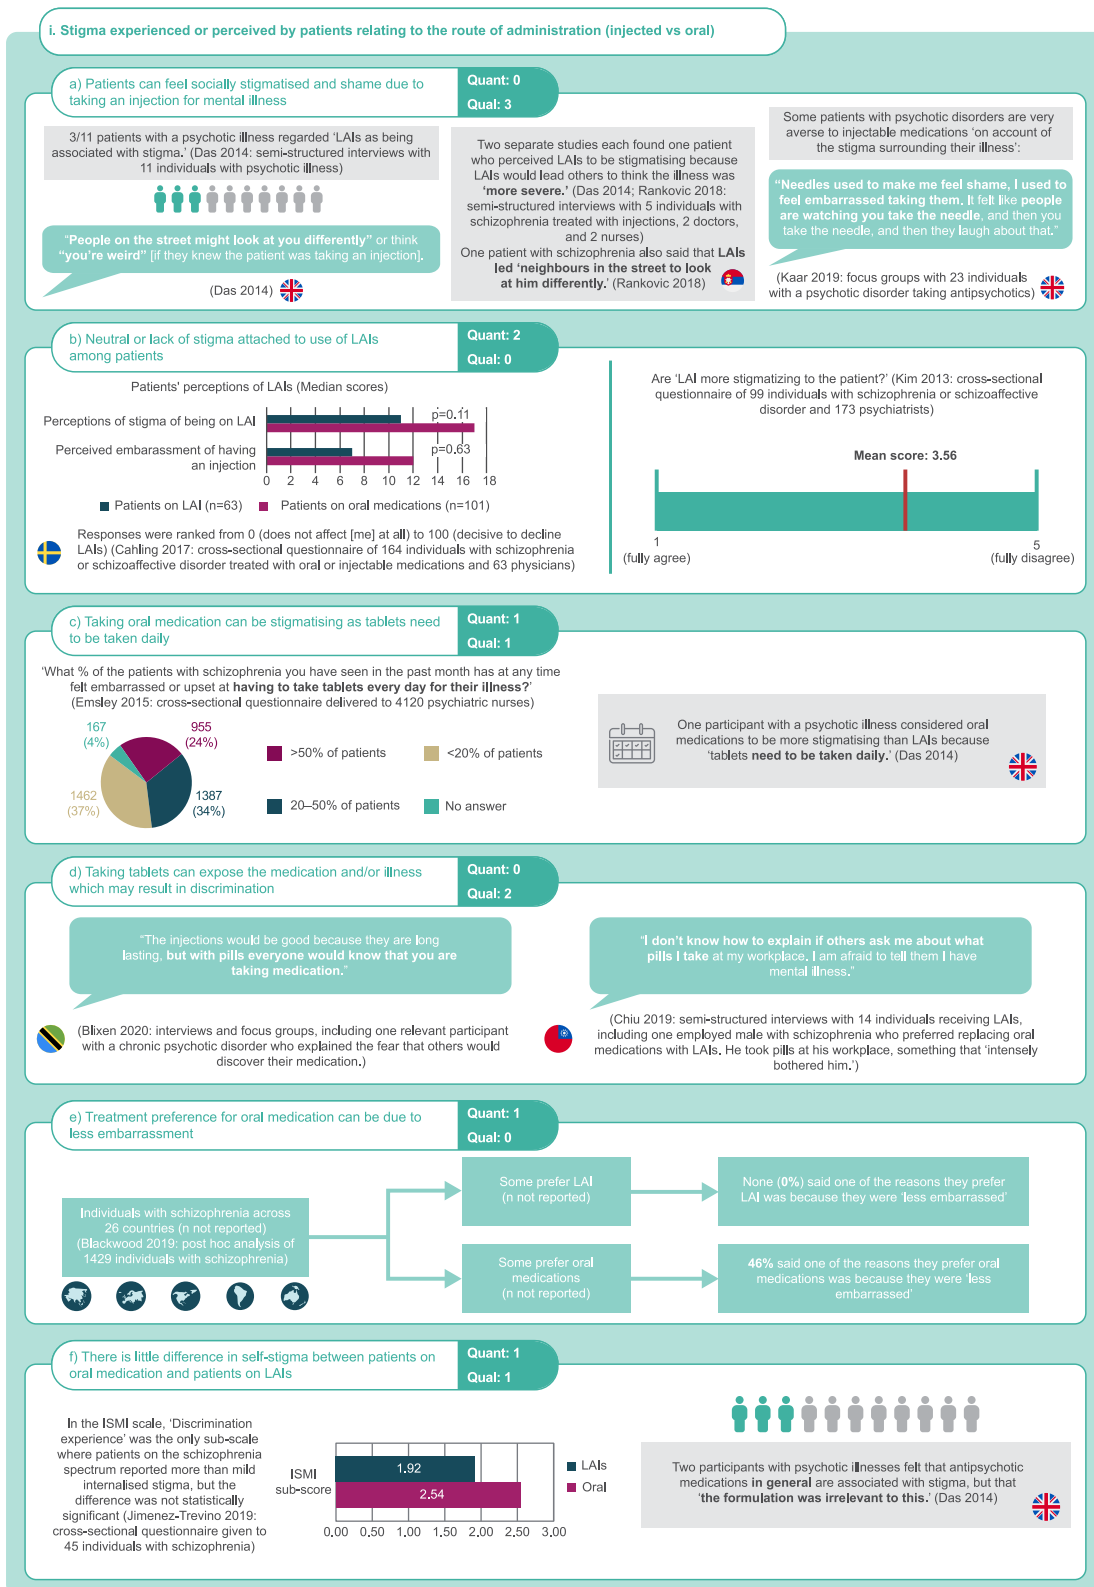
i. Stigma experienced or perceived by patients relating to the route of administration (injected vs oral)

a) Patients can feel socially stigmatised and shame due to taking an injection for mental illness

Quant: 0
Qual: 3

3/11 patients with a psychotic illness regarded 'LAIs as being associated with stigma.' (Das 2014: semi-structured interviews with 11 individuals with psychotic illness)

"People on the street might look at you differently" or think "you're weird" [if they knew the patient was taking an injection].

(Das 2014)

Two separate studies each found one patient who perceived LAIs to be stigmatising because LAIs would lead others to think the illness was 'more severe.' (Das 2014; Rankovic 2018: semi-structured interviews with 5 individuals with schizophrenia treated with injections, 2 doctors, and 2 nurses)
One patient with schizophrenia also said that LAIs led 'neighbours in the street to look at him differently.' (Rankovic 2018)

Some patients with psychotic disorders are very averse to injectable medications 'on account of the stigma surrounding their illness':

"Needles used to make me feel shame, I used to feel embarrassed taking them. It felt like people are watching you take the needle, and then you take the needle, and then they laugh about that."

(Kaar 2019: focus groups with 23 individuals with a psychotic disorder taking antipsychotics)

b) Neutral or lack of stigma attached to use of LAIs among patients

Quant: 2
Qual: 0

Patients' perceptions of LAIs (Median scores)

Perceptions of stigma of being on LAI
Perceived embarassment of having an injection

p=0.11
p=0.63

0 2 4 6 8 10 12 14 16 18

Patients on LAI (n=63) Patients on oral medications (n=101)

Responses were ranked from 0 (does not affect [me] at all) to 100 (decisive to decline LAIs) (Cahling 2017: cross-sectional questionnaire of 164 individuals with schizophrenia or schizoaffective disorder treated with oral or injectable medications and 63 physicians)

Are 'LAI more stigmatizing to the patient?' (Kim 2013: cross-sectional questionnaire of 99 individuals with schizophrenia or schizoaffective disorder and 173 psychiatrists)

Mean score: 3.56

1
(fully agree)
5
(fully disagree)

c) Taking oral medication can be stigmatising as tablets need to be taken daily

Quant: 1
Qual: 1

'What % of the patients with schizophrenia you have seen in the past month has at any time felt embarrassed or upset at having to take tablets every day for their illness?' (Emsley 2015: cross-sectional questionnaire delivered to 4120 psychiatric nurses)

167 (4%)
955 (24%)
1462 (37%)
1387 (34%)

>50% of patients
<20% of patients
20–50% of patients
No answer

One participant with a psychotic illness considered oral medications to be more stigmatising than LAIs because 'tablets need to be taken daily.' (Das 2014)

d) Taking tablets can expose the medication and/or illness which may result in discrimination

Quant: 0
Qual: 2

"The injections would be good because they are long lasting, but with pills everyone would know that you are taking medication."

(Blixen 2020: interviews and focus groups, including one relevant participant with a chronic psychotic disorder who explained the fear that others would discover their medication.)

"I don't know how to explain if others ask me about what pills I take at my workplace. I am afraid to tell them I have mental illness."

(Chiu 2019: semi-structured interviews with 14 individuals receiving LAIs, including one employed male with schizophrenia who preferred replacing oral medications with LAIs. He took pills at his workplace, something that 'intensely bothered him.')

e) Treatment preference for oral medication can be due to less embarrassment

Quant: 1
Qual: 0

Individuals with schizophrenia across 26 countries (n not reported) (Blackwood 2019: post hoc analysis of 1429 individuals with schizophrenia)

Some prefer LAI (n not reported)

None (0%) said one of the reasons they prefer LAI was because they were 'less embarrassed'

Some prefer oral medications (n not reported)

46% said one of the reasons they prefer oral medications was because they were 'less embarrassed'

f) There is little difference in self-stigma between patients on oral medication and patients on LAIs

Quant: 1
Qual: 1

In the ISMI scale, 'Discrimination experience' was the only sub-scale where patients on the schizophrenia spectrum reported more than mild internalised stigma, but the difference was not statistically significant (Jimenez-Trevino 2019: cross-sectional questionnaire given to 45 individuals with schizophrenia)

ISMI sub-score
1.92
2.54
LAIs
Oral
0.00 0.50 1.00 1.50 2.00 2.50 3.00

Two participants with psychotic illnesses felt that antipsychotic medications in general are associated with stigma, but that 'the formulation was irrelevant to this.' (Das 2014)